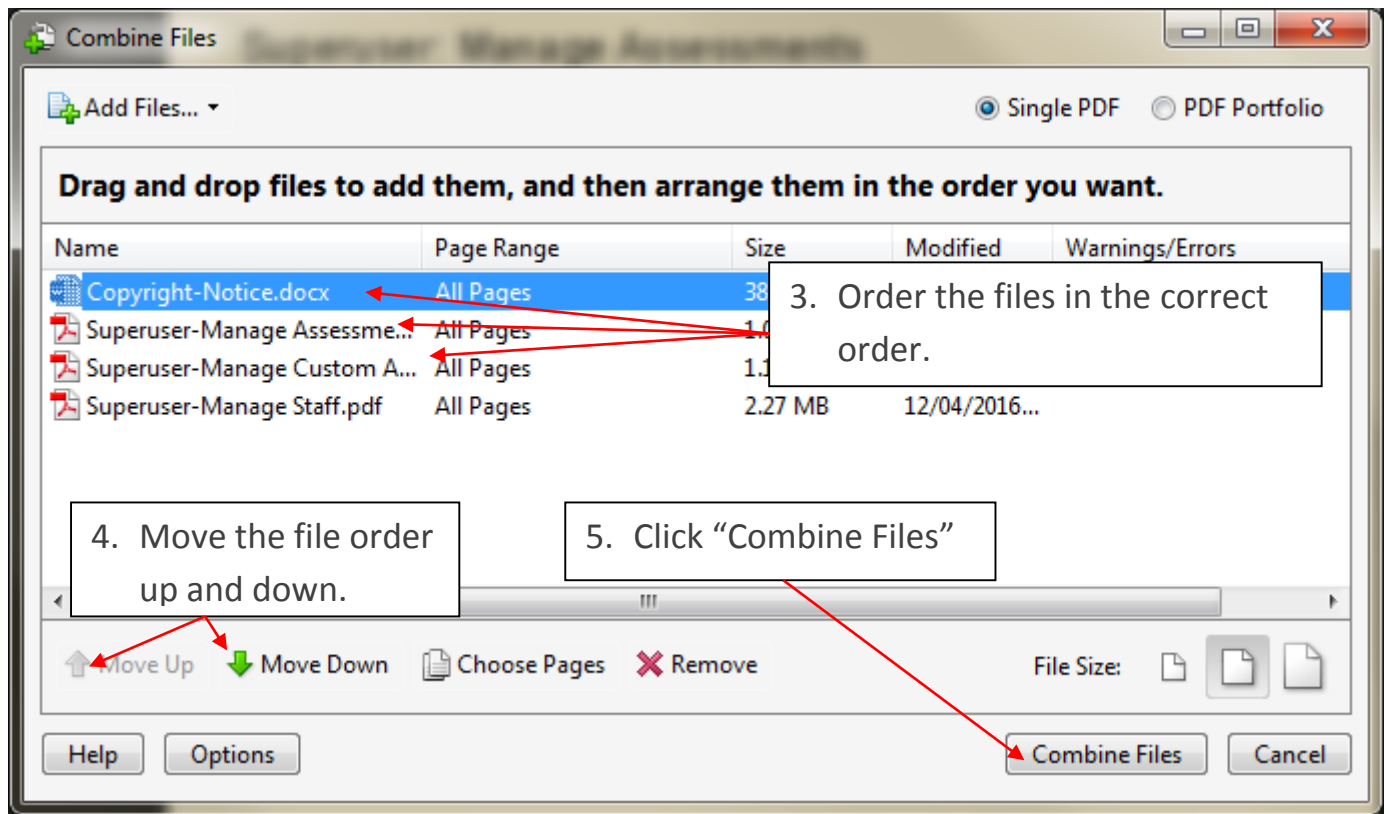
Combine Files Superuser Manage Assessments

Add Files...

Single PDF PDF Portfolio

Drag and drop files to add them, and then arrange them in the order you want.

| Name | Page Range | Size | Modified | Warnings/Errors |
|---|---|---|---|---|
| Copyright-Notice.docx | All Pages | 38 | | |
| Superuser-Manage Assessme... | All Pages | 1.0 | | |
| Superuser-Manage Custom A... | All Pages | 1.1 | | |
| Superuser-Manage Staff.pdf | All Pages | 2.27 MB | 12/04/2016... | |

3. Order the files in the correct order.

4. Move the file order up and down.

5. Click "Combine Files"

Move Up Move Down Choose Pages Remove

File Size:

Help Options Combine Files Cancel